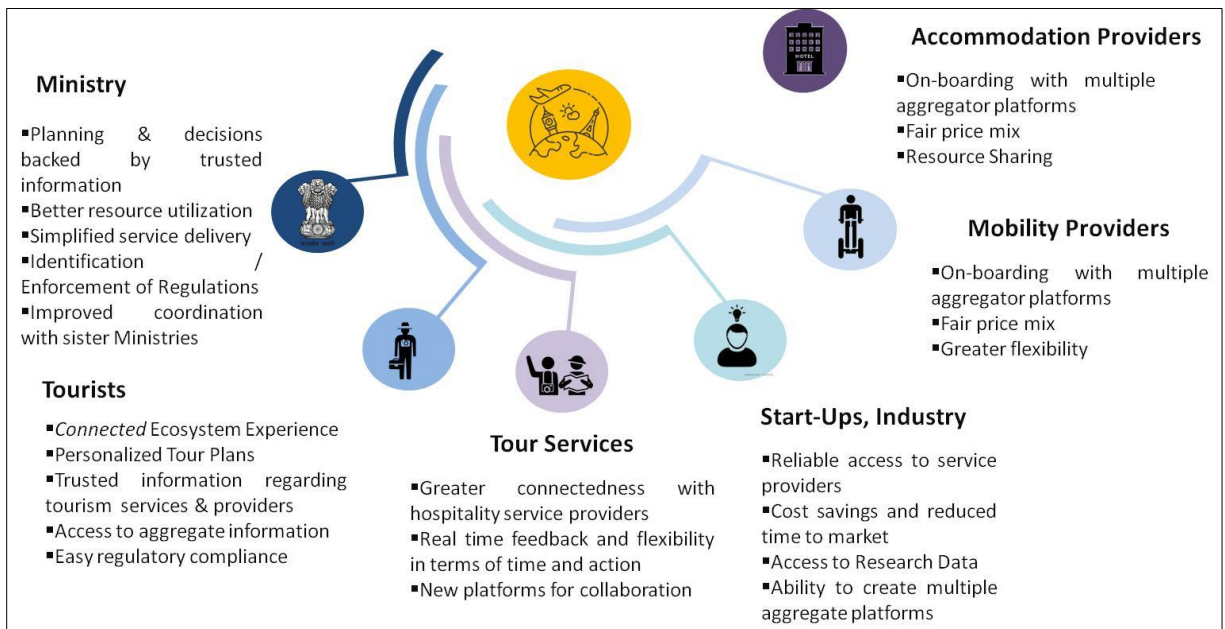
Accommodation Providers

▪On-boarding with multiple aggregator platforms
▪Fair price mix
▪Resource Sharing

Ministry

▪Planning & decisions backed by trusted information
▪Better resource utilization
▪Simplified service delivery
▪Identification / Enforcement of Regulations
▪Improved coordination with sister Ministries

Mobility Providers

▪On-boarding with multiple aggregator platforms
▪Fair price mix
▪Greater flexibility

Tourists

▪*Connected* Ecosystem Experience
▪Personalized Tour Plans
▪Trusted information regarding tourism services & providers
▪Access to aggregate information
▪Easy regulatory compliance

Tour Services

▪Greater connectedness with hospitality service providers
▪Real time feedback and flexibility in terms of time and action
▪New platforms for collaboration

Start-Ups, Industry

▪Reliable access to service providers
▪Cost savings and reduced time to market
▪Access to Research Data
▪Ability to create multiple aggregate platforms